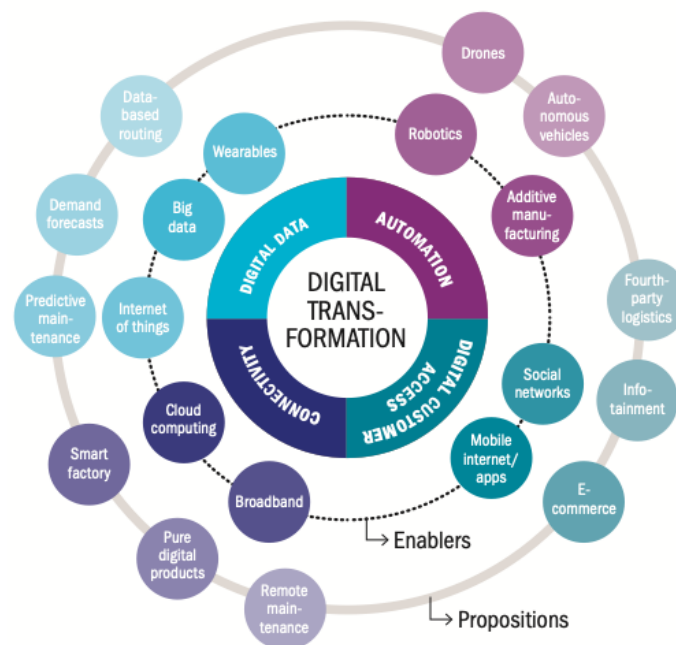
DIGITAL TRANSFORMATION

DIGITAL DATA

AUTOMATION

DIGITAL CUSTOMER ACCESS

CONNECTIVITY

Wearables

Big data

Internet of things

Cloud computing

Broadband

Robotics

Additive manufacturing

Social networks

Mobile internet/ apps

Data-based routing

Demand forecasts

Predictive maintenance

Smart factory

Pure digital products

Remote maintenance

Drones

Autonomous vehicles

Fourth-party logistics

Infotainment

E-commerce

Enablers

Propositions